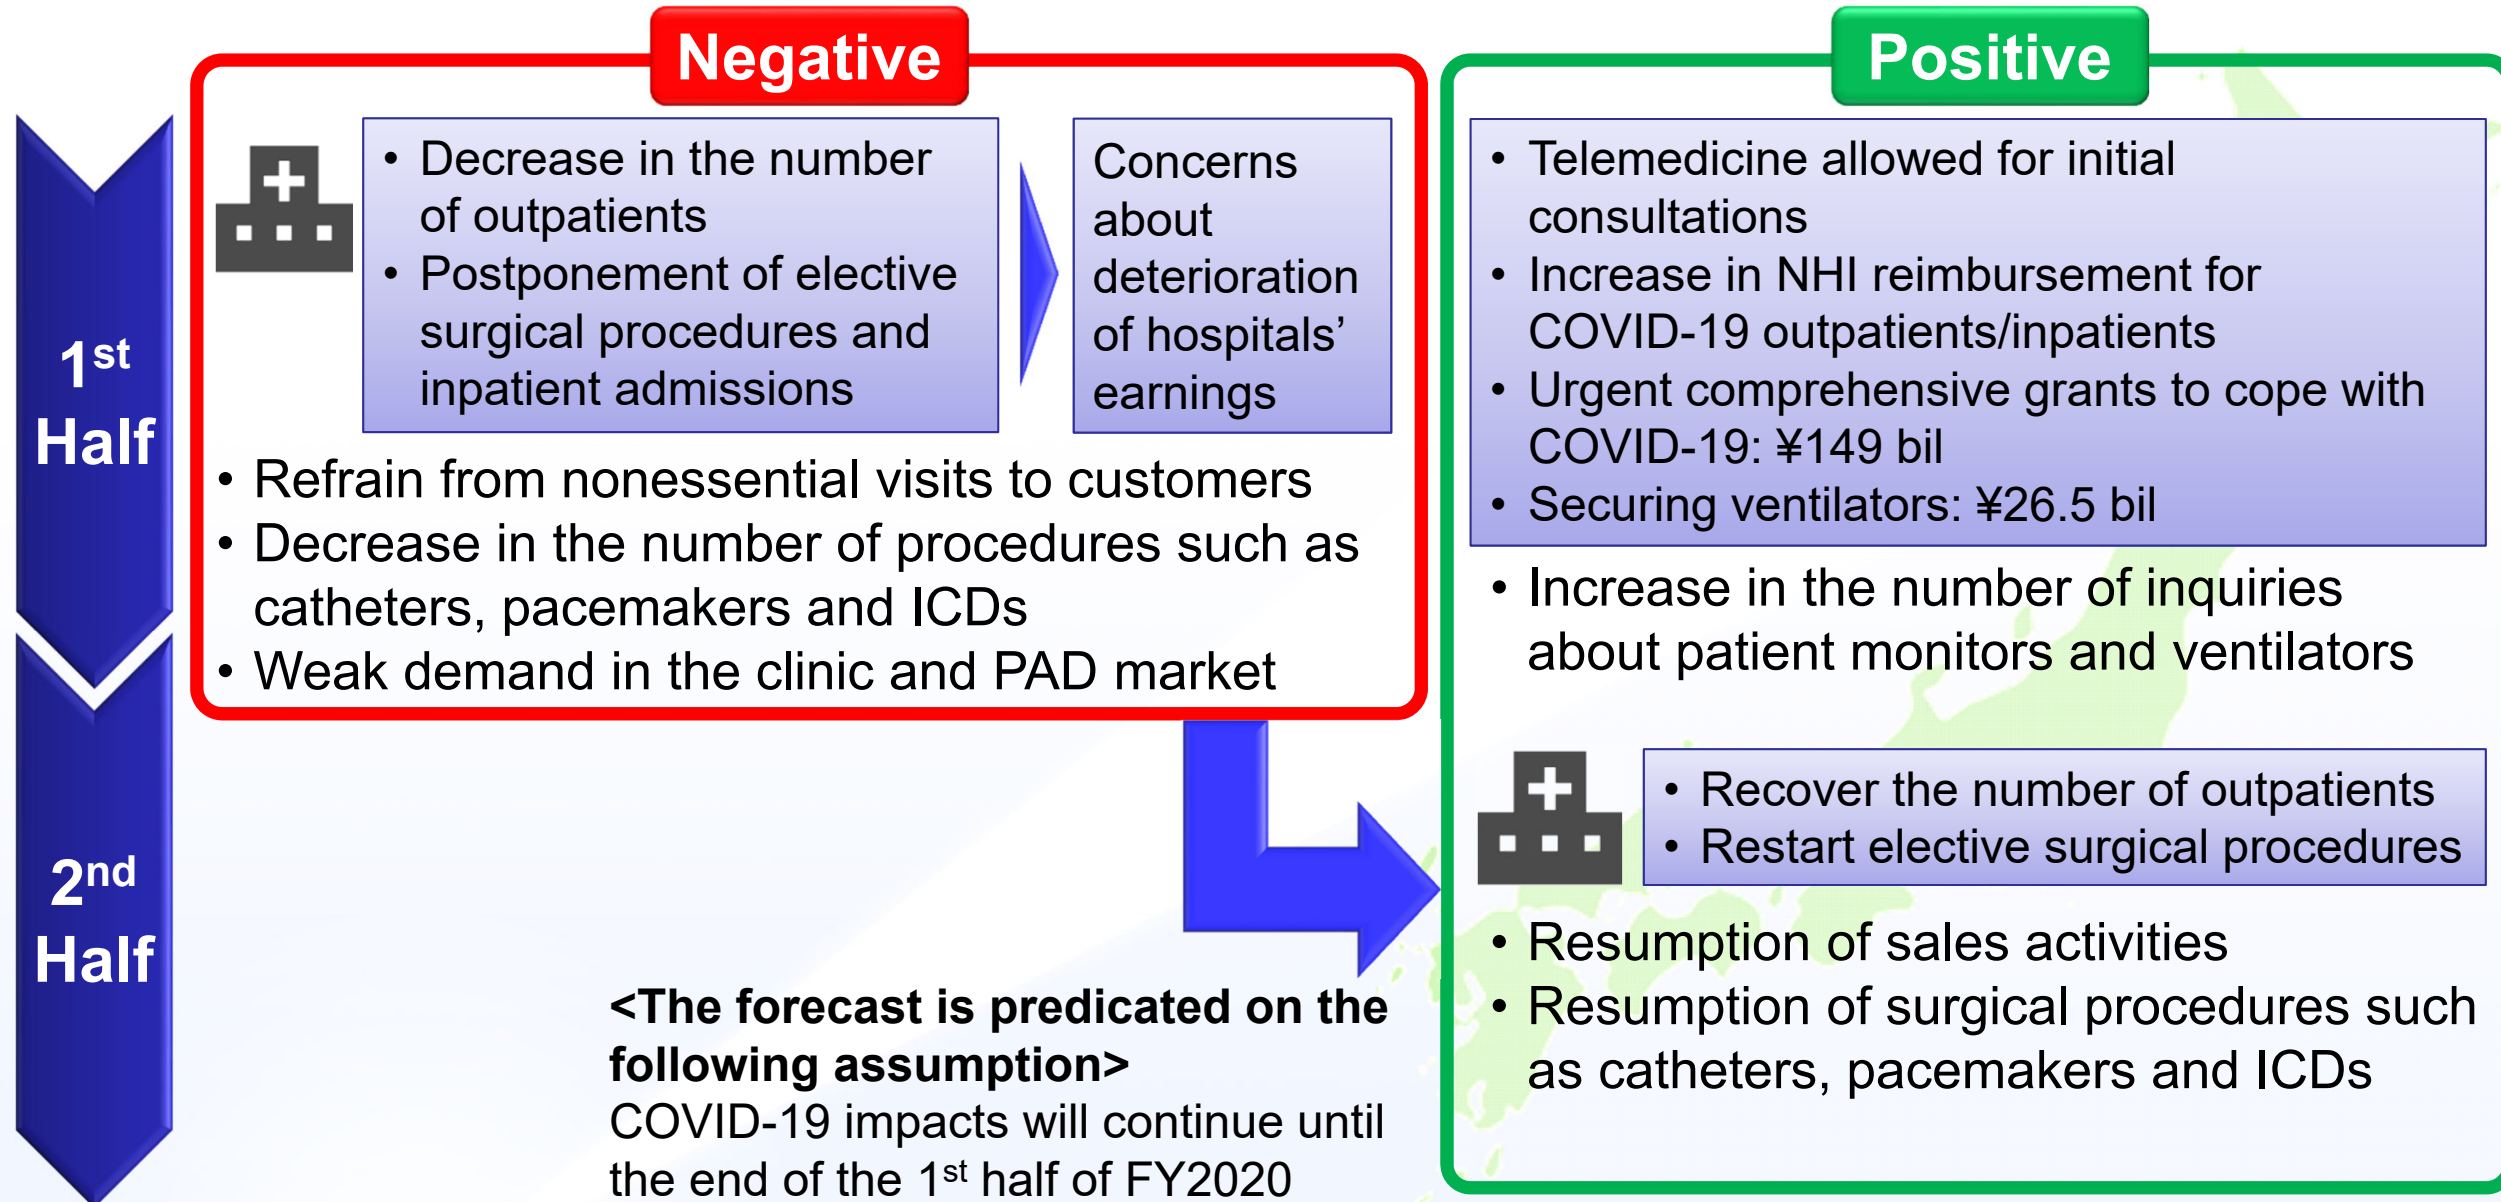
$1^{st}$ Half

$2^{nd}$ Half

Negative

• Decrease in the number of outpatients
• Postponement of elective surgical procedures and inpatient admissions

Concerns about deterioration of hospitals' earnings

• Refrain from nonessential visits to customers
• Decrease in the number of procedures such as catheters, pacemakers and ICDs
• Weak demand in the clinic and PAD market

Positive

• Telemedicine allowed for initial consultations
• Increase in NHI reimbursement for COVID-19 outpatients/inpatients
• Urgent comprehensive grants to cope with COVID-19: ¥149 bil
• Securing ventilators: ¥26.5 bil

• Increase in the number of inquiries about patient monitors and ventilators

• Recover the number of outpatients
• Restart elective surgical procedures

• Resumption of sales activities
• Resumption of surgical procedures such as catheters, pacemakers and ICDs

<The forecast is predicated on the following assumption>
COVID-19 impacts will continue until the end of the $1^{st}$ half of FY2020